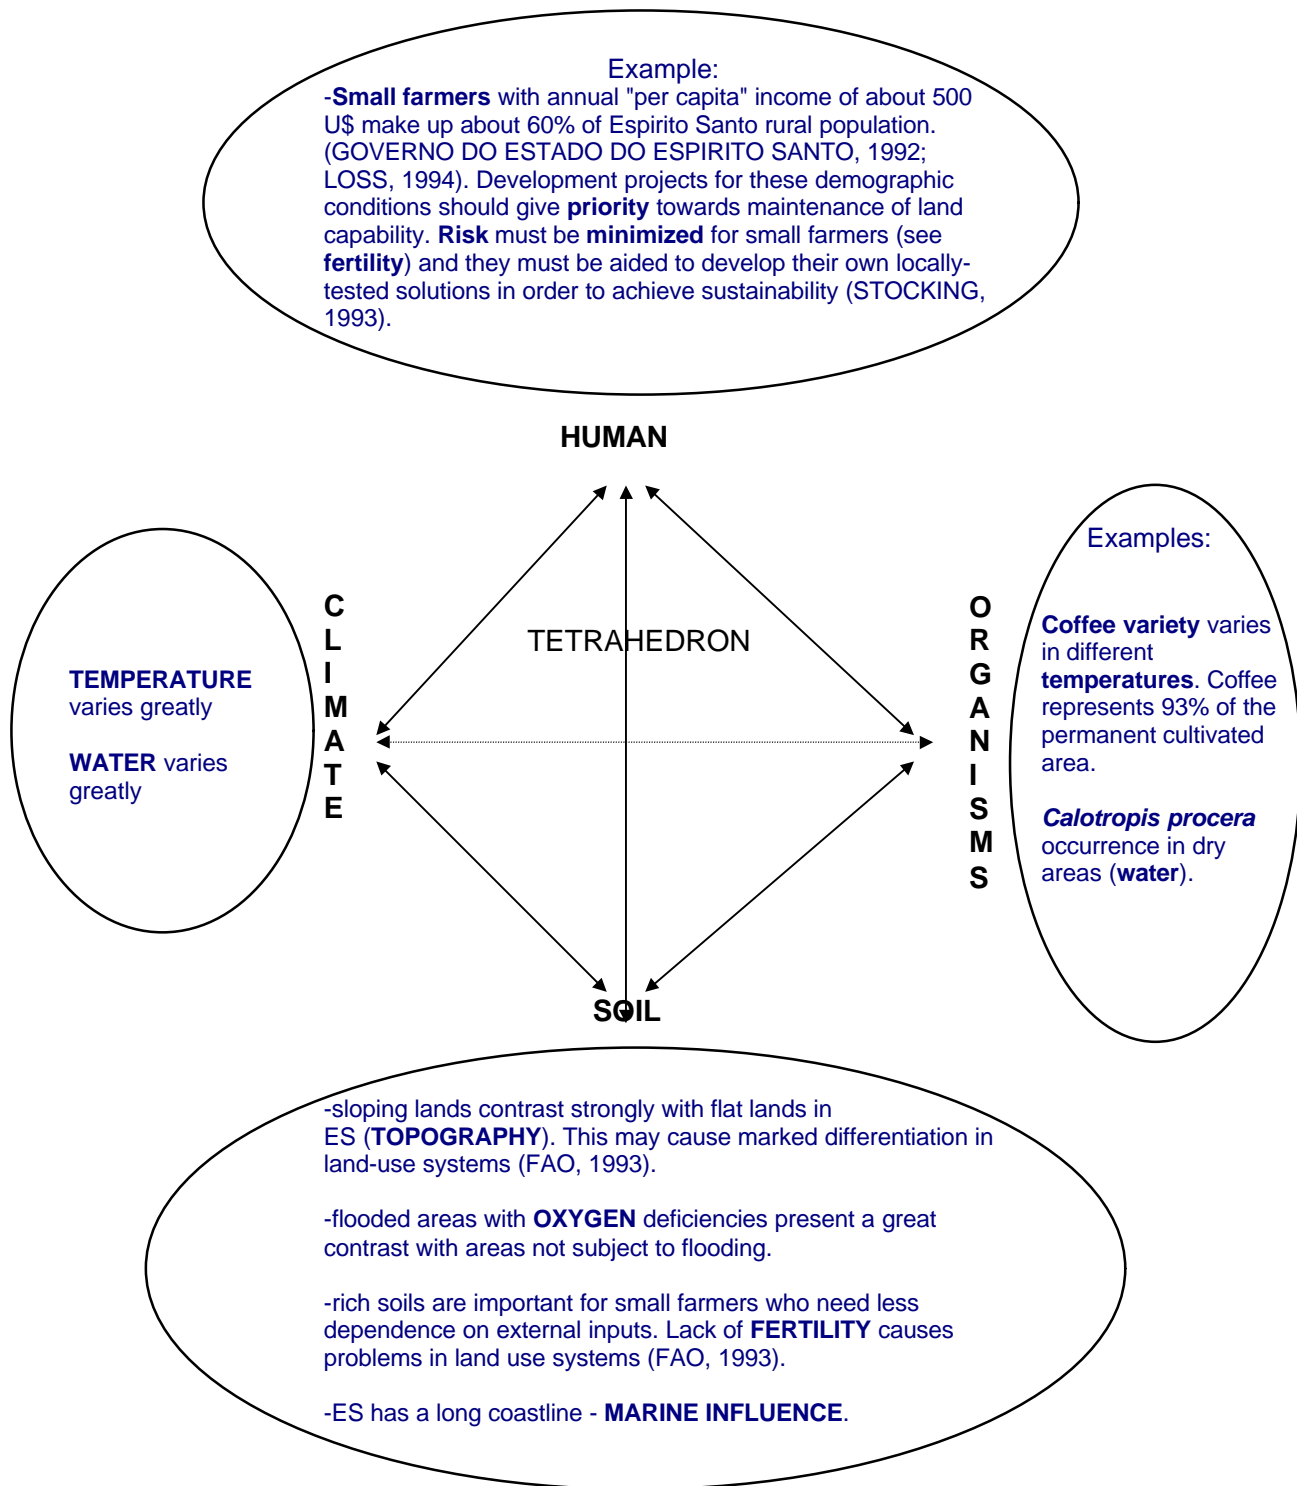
Example:
-Small farmers with annual "per capita" income of about 500 U$ make up about 60% of Espirito Santo rural population. (GOVERNO DO ESTADO DO ESPIRITO SANTO, 1992; LOSS, 1994). Development projects for these demographic conditions should give priority towards maintenance of land capability. Risk must be minimized for small farmers (see fertility) and they must be aided to develop their own locally-tested solutions in order to achieve sustainability (STOCKING, 1993).

HUMAN

TEMPERATURE varies greatly

WATER varies greatly

CLIMATE

TETRAHEDRON

ORGANISMS

Examples:

Coffee variety varies in different temperatures. Coffee represents 93% of the permanent cultivated area.

Calotropis procera occurrence in dry areas (water).

SOIL

-sloping lands contrast strongly with flat lands in ES (TOPOGRAPHY). This may cause marked differentiation in land-use systems (FAO, 1993).

-flooded areas with OXYGEN deficiencies present a great contrast with areas not subject to flooding.

-rich soils are important for small farmers who need less dependence on external inputs. Lack of FERTILITY causes problems in land use systems (FAO, 1993).

-ES has a long coastline - MARINE INFLUENCE.